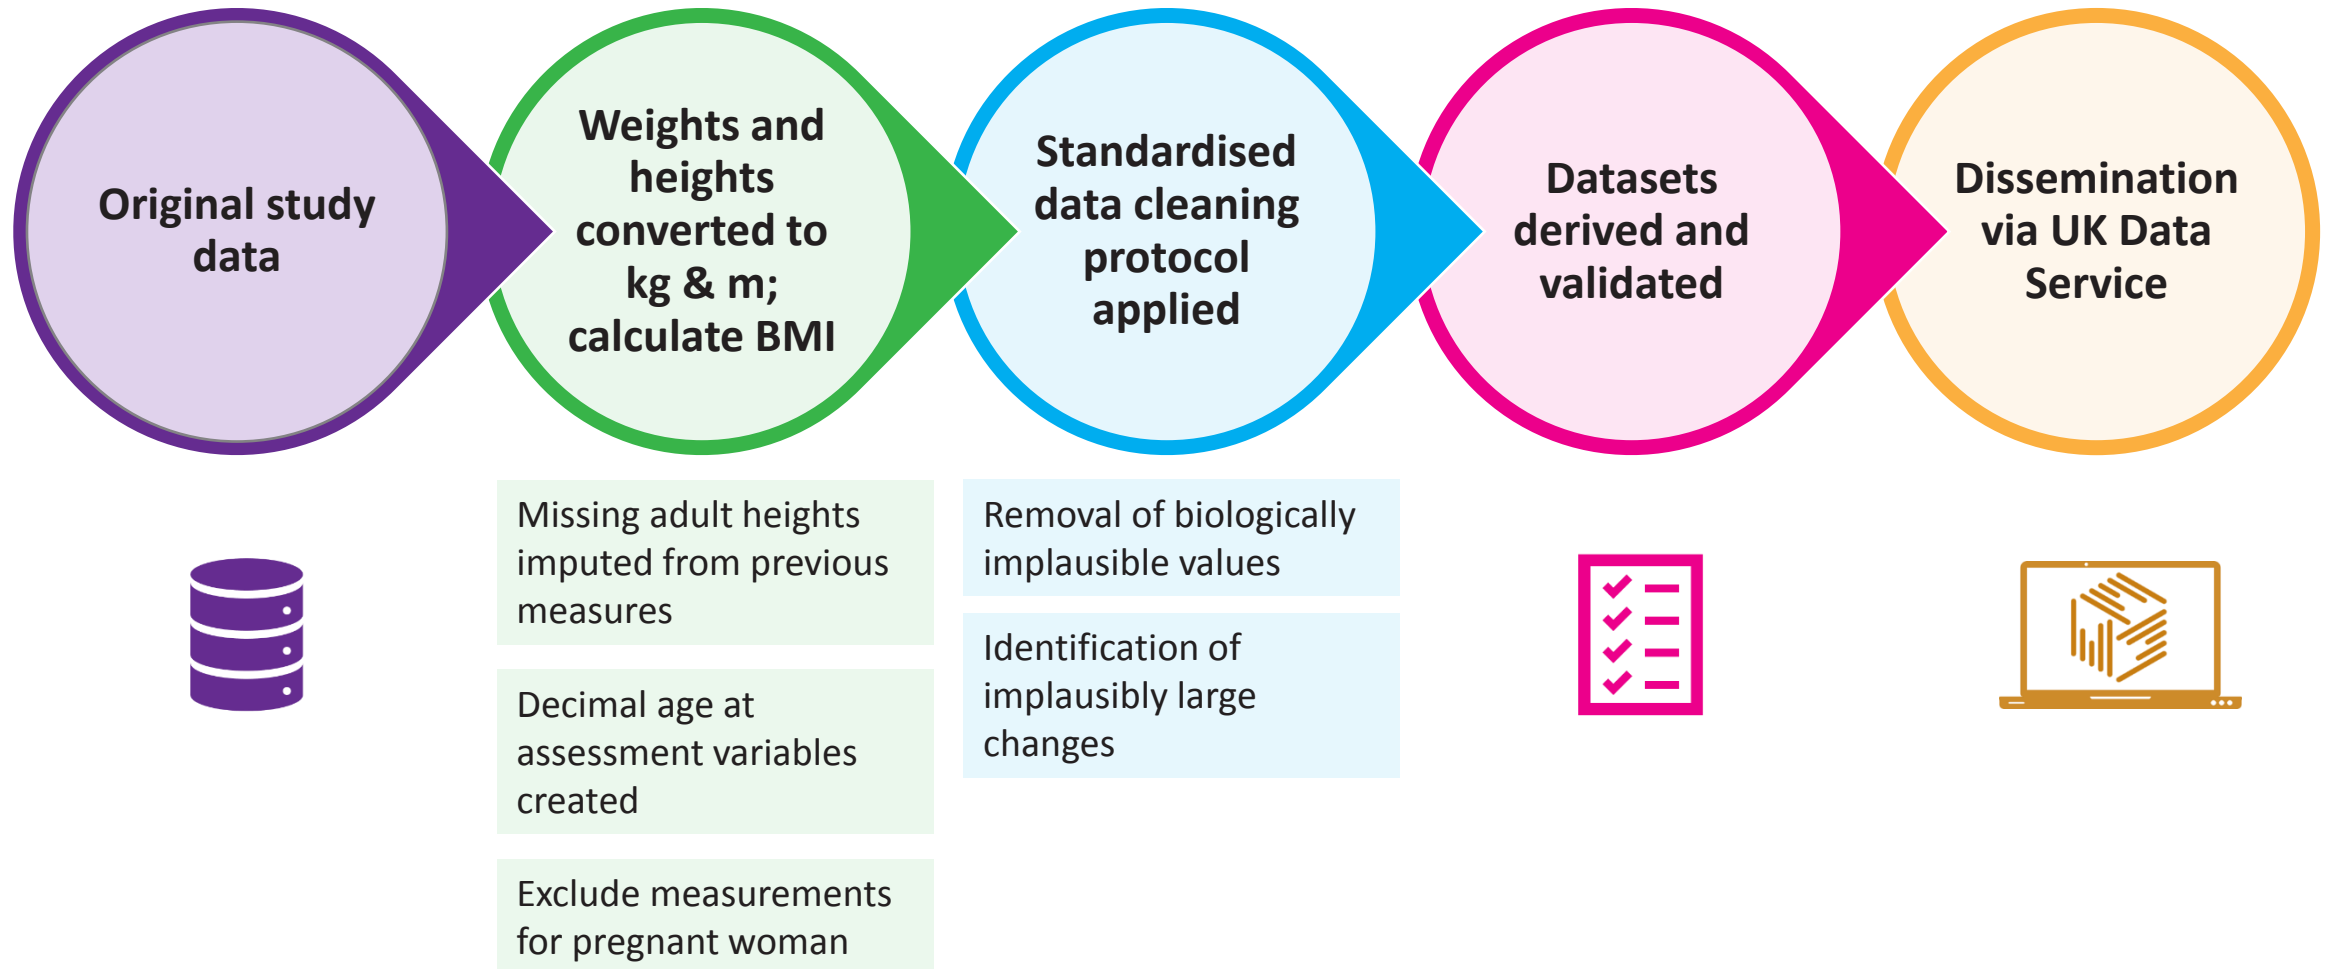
Original study data

Weights and heights converted to kg & m; calculate BMI

Standardised data cleaning protocol applied

Datasets derived and validated

Dissemination via UK Data Service

Missing adult heights imputed from previous measures

Decimal age at assessment variables created

Exclude measurements for pregnant woman

Removal of biologically implausible values

Identification of implausibly large changes